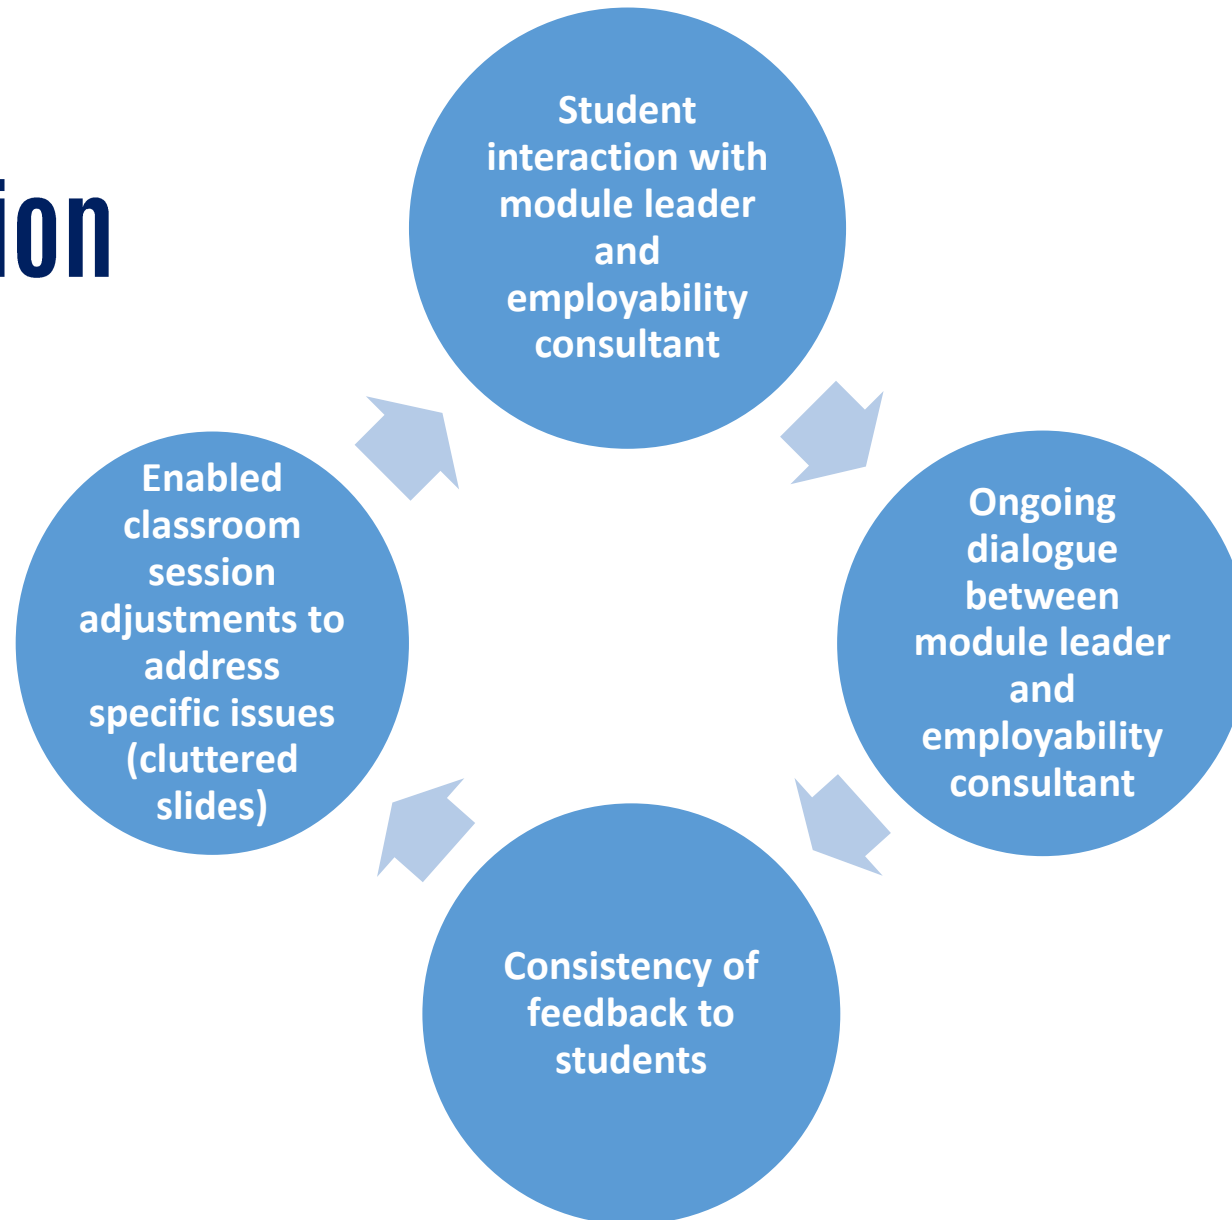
ion

Student interaction with module leader and employability consultant

Ongoing dialogue between module leader and employability consultant

Consistency of feedback to students

Enabled classroom session adjustments to address specific issues (cluttered slides)